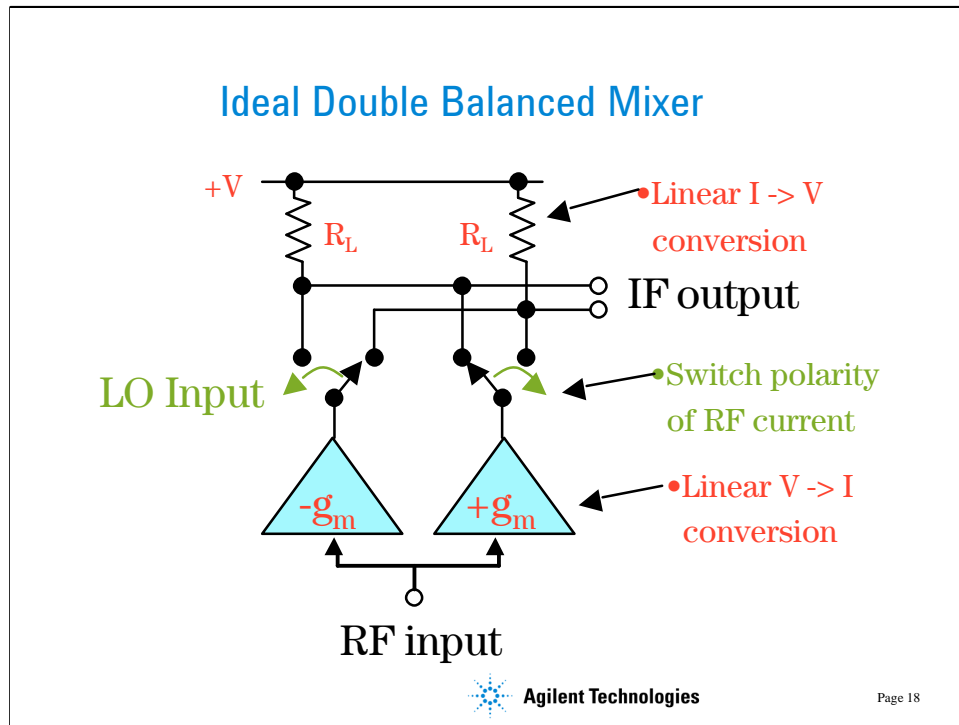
Ideal Double Balanced Mixer

+V

$R_L$

$R_L$

•Linear I -> V conversion

IF output

LO Input

•Switch polarity of RF current

$-g_m$

$+g_m$

•Linear V -> I conversion

RF input

Agilent Technologies

Page 18